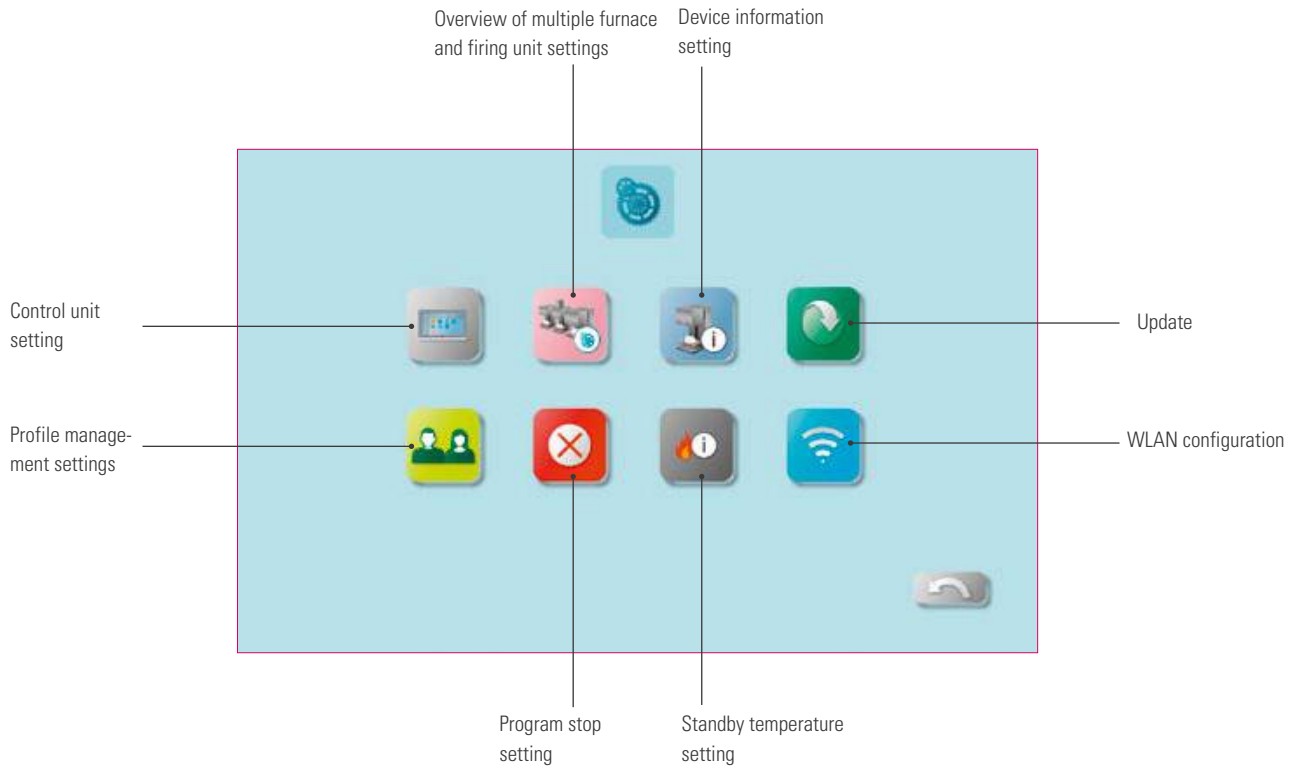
Overview of multiple furnace and firing unit settings

Device information setting

Control unit setting

Update

Profile management settings

WLAN configuration

Program stop setting

Standby temperature setting